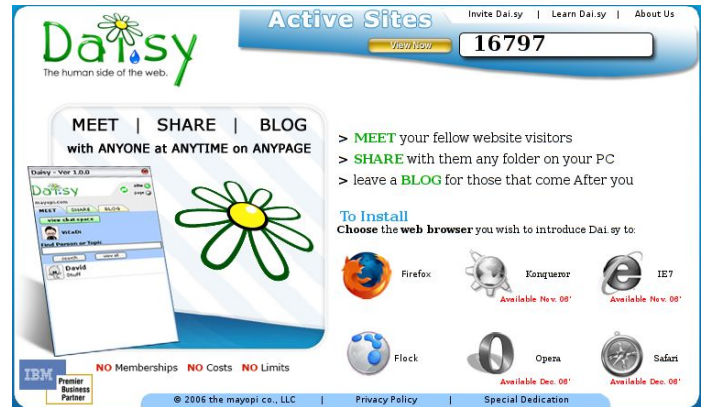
Daisy
The human side of the web.

Active Sites
View Now
16797

Invite Dai.sy | Learn Dai.sy | About Us

MEET | SHARE | BLOG
with ANYONE at ANYTIME on ANYPAGE

Daisy - Ver 1.0.0
Daisy
MEET SHARE BLOG
view chat space
WiCeDi
Find Person or Topic
search view all
David
Stuff

> MEET your fellow website visitors
> SHARE with them any folder on your PC
> leave a BLOG for those that come After you

To Install
Choose the web browser you wish to introduce Dai.sy to:

Firefox
Konqueror
Available Nov. 06'
IE7
Available Nov. 06'
Flock
Opera
Available Dec. 06'
Safari
Available Dec. 06'

IBM
Premier Business Partner

NO Memberships NO Costs NO Limits

© 2006 the mayopi co., LLC | Privacy Policy | Special Dedication